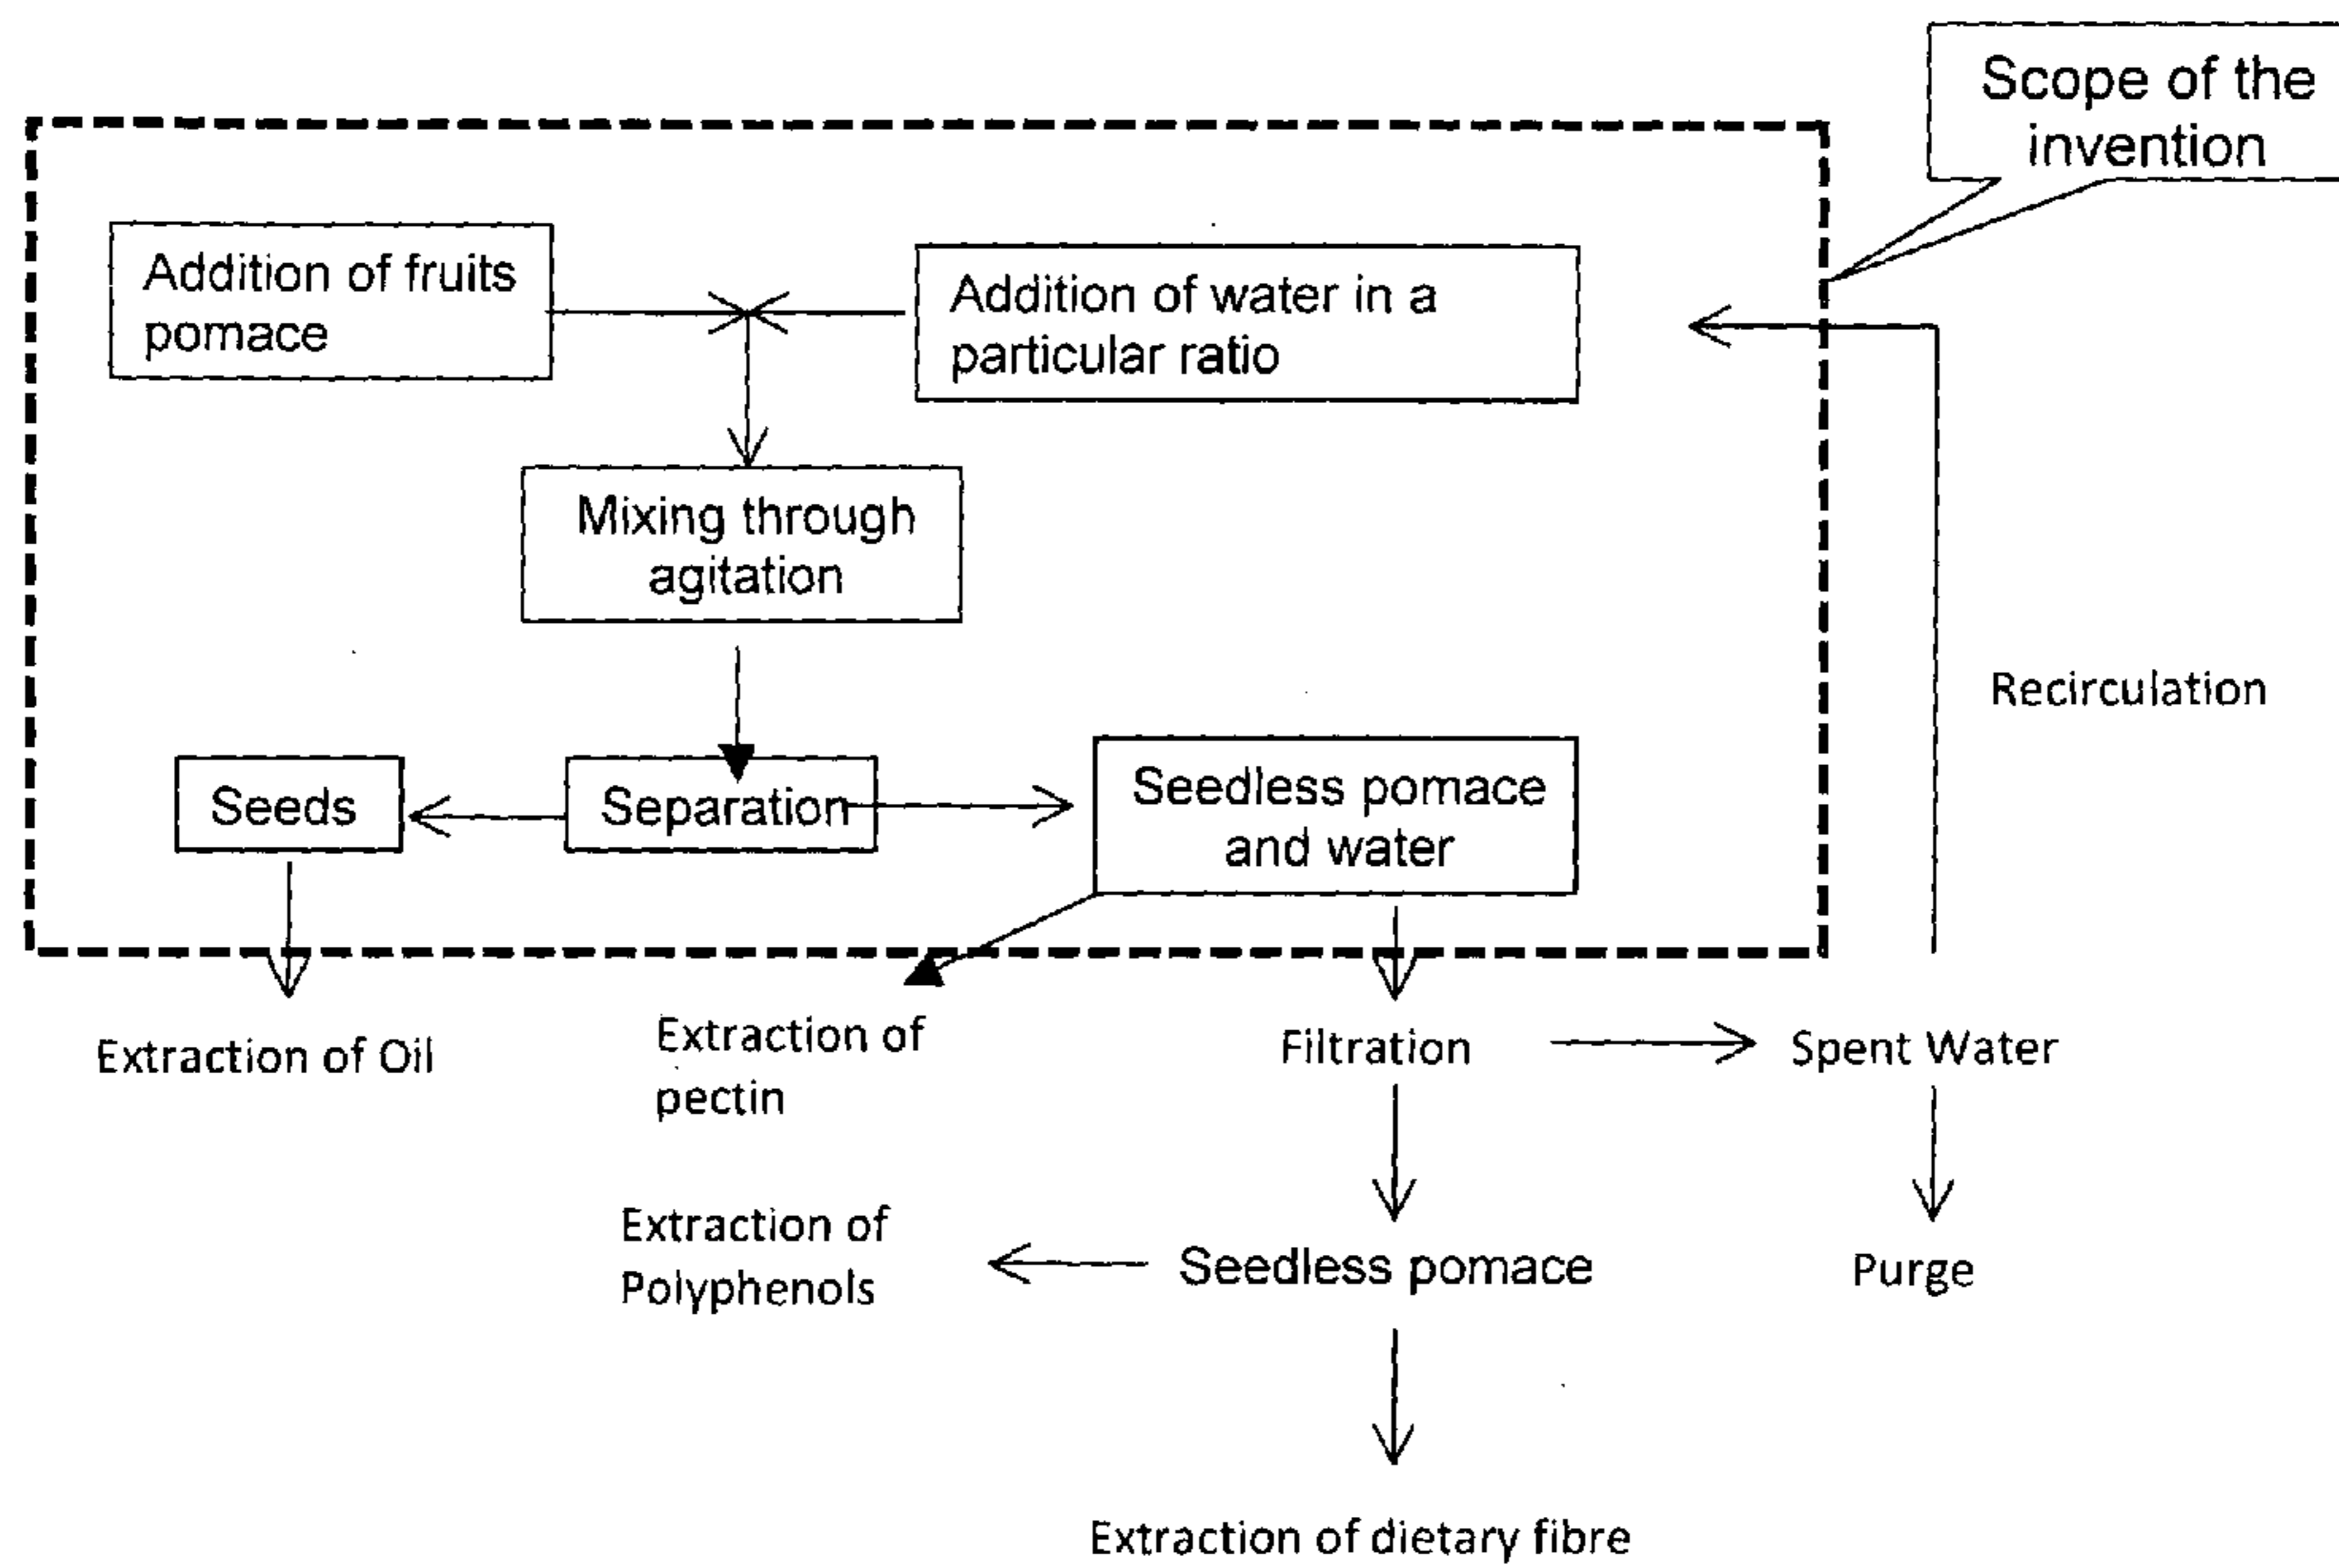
Scope of the invention

Addition of fruits pomace

Addition of water in a particular ratio

Mixing through agitation

Recirculation

Seeds

Separation

Seedless pomace and water

Extraction of Oil

Extraction of pectin

Filtration

Spent Water

Extraction of Polyphenols

Seedless pomace

Purge

Extraction of dietary fibre